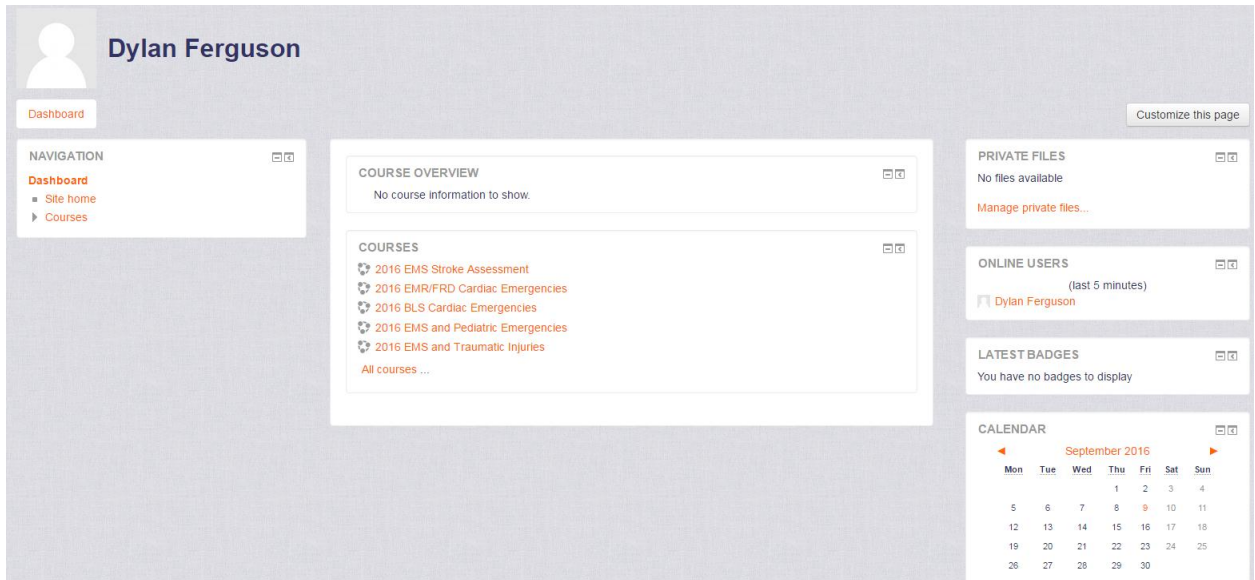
Dylan Ferguson

Dashboard

Customize this page

NAVIGATION
Dashboard
Site home
Courses

COURSE OVERVIEW
No course information to show.

COURSES
2016 EMS Stroke Assessment
2016 EMR/FRD Cardiac Emergencies
2016 BLS Cardiac Emergencies
2016 EMS and Pediatric Emergencies
2016 EMS and Traumatic Injuries
All courses ...

PRIVATE FILES
No files available
Manage private files...

ONLINE USERS
(last 5 minutes)
Dylan Ferguson

LATEST BADGES
You have no badges to display

CALENDAR
◄ September 2016 ►

| Mon | Tue | Wed | Thu | Fri | Sat | Sun |
|---|---|---|---|---|---|---|
| | | | 1 | 2 | 3 | 4 |
| 5 | 6 | 7 | 8 | 9 | 10 | 11 |
| 12 | 13 | 14 | 15 | 16 | 17 | 18 |
| 19 | 20 | 21 | 22 | 23 | 24 | 25 |
| 26 | 27 | 28 | 29 | 30 | | |